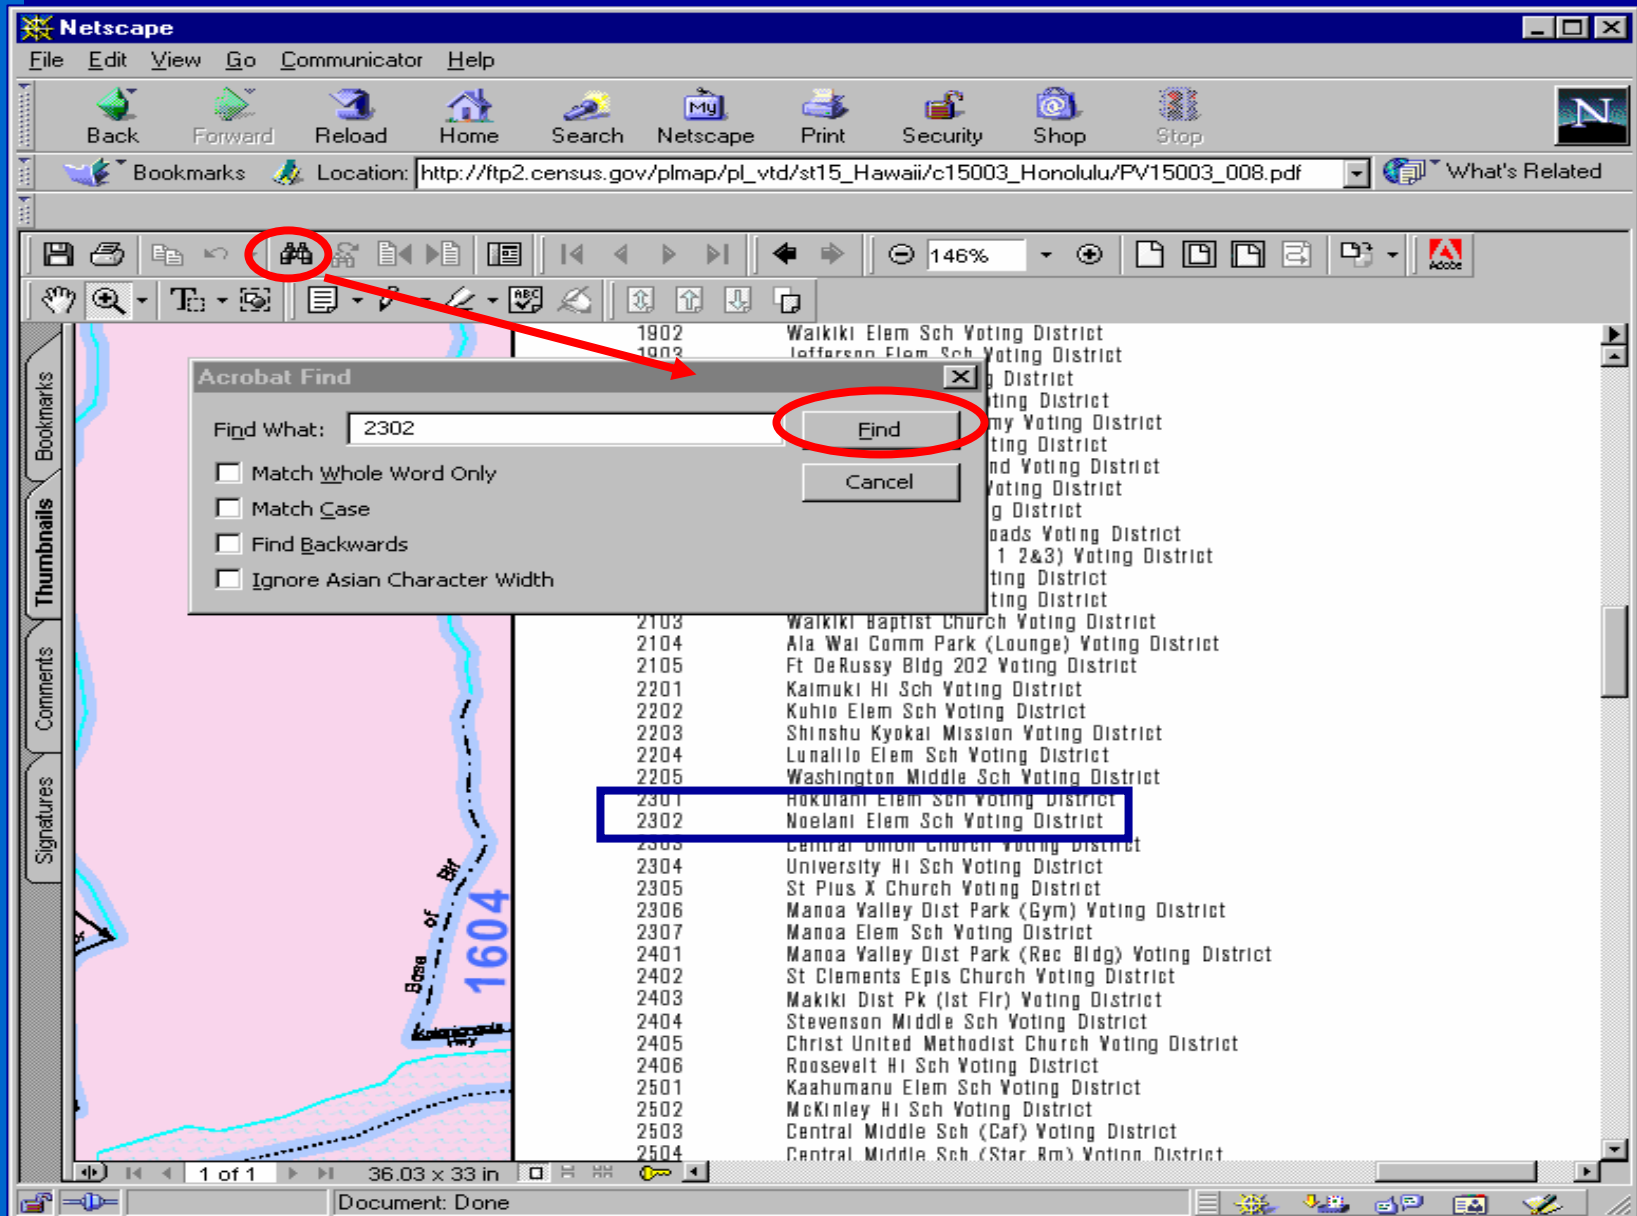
Netscape
File Edit View Go Communicator Help
Back Forward Reload Home Search Netscape Print Security Shop Stop
Bookmarks Location: http://ftp2.census.gov/plmap/pl_vtd/st15_Hawaii/c15003_Honolulu/PV15003_008.pdf What's Related
146%
Bookmarks Thumbnails Comments Signatures

Acrobat Find
Find What: 2302
Find
Cancel
Match Whole Word Only
Match Case
Find Backwards
Ignore Asian Character Width

1902 Waikiki Elem Sch Voting District
1903 Jefferson Elem Sch Voting District
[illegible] District
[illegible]ting District
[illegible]my Voting District
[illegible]ting District
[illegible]nd Voting District
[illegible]oting District
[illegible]g District
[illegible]oads Voting District
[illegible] 1 2&3) Voting District
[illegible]ting District
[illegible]ting District
2103 Waikiki Baptist Church Voting District
2104 Ala Wai Comm Park (Lounge) Voting District
2105 Ft DeRussy Bldg 202 Voting District
2201 Kaimuki Hi Sch Voting District
2202 Kuhio Elem Sch Voting District
2203 Shinshu Kyokai Mission Voting District
2204 Lunalilo Elem Sch Voting District
2205 Washington Middle Sch Voting District
2301 Hokulani Elem Sch Voting District
2302 Noelani Elem Sch Voting District
2303 Central Union Church Voting District
2304 University Hi Sch Voting District
2305 St Pius X Church Voting District
2306 Manoa Valley Dist Park (Gym) Voting District
2307 Manoa Elem Sch Voting District
2401 Manoa Valley Dist Park (Rec Bldg) Voting District
2402 St Clements Epis Church Voting District
2403 Makiki Dist Pk (1st Flr) Voting District
2404 Stevenson Middle Sch Voting District
2405 Christ United Methodist Church Voting District
2406 Roosevelt Hi Sch Voting District
2501 Kaahumanu Elem Sch Voting District
2502 McKinley Hi Sch Voting District
2503 Central Middle Sch (Caf) Voting District
2504 Central Middle Sch (Star Rm) Voting District

1604
1 of 1 36.03 x 33 in
Document: Done